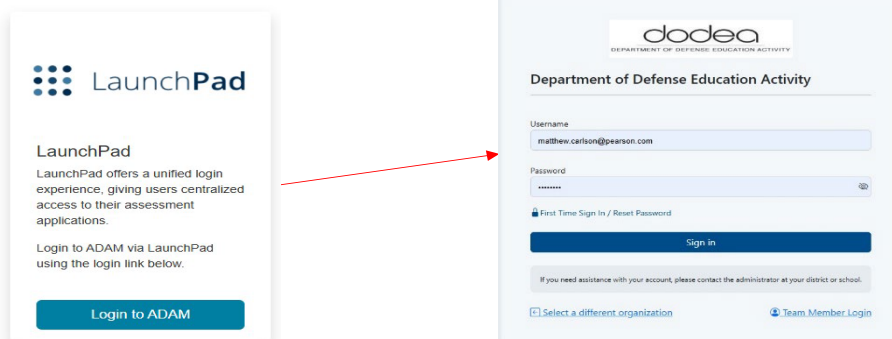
LaunchPad

LaunchPad

LaunchPad offers a unified login experience, giving users centralized access to their assessment applications.

Login to ADAM via LaunchPad using the login link below.

Login to ADAM

dodea
DEPARTMENT OF DEFENSE EDUCATION ACTIVITY

Department of Defense Education Activity

Username
matthew.carlson@pearson.com

Password
••••••••

First Time Sign In / Reset Password

Sign in

If you need assistance with your account, please contact the administrator at your district or school.

Select a different organization

Team Member Login